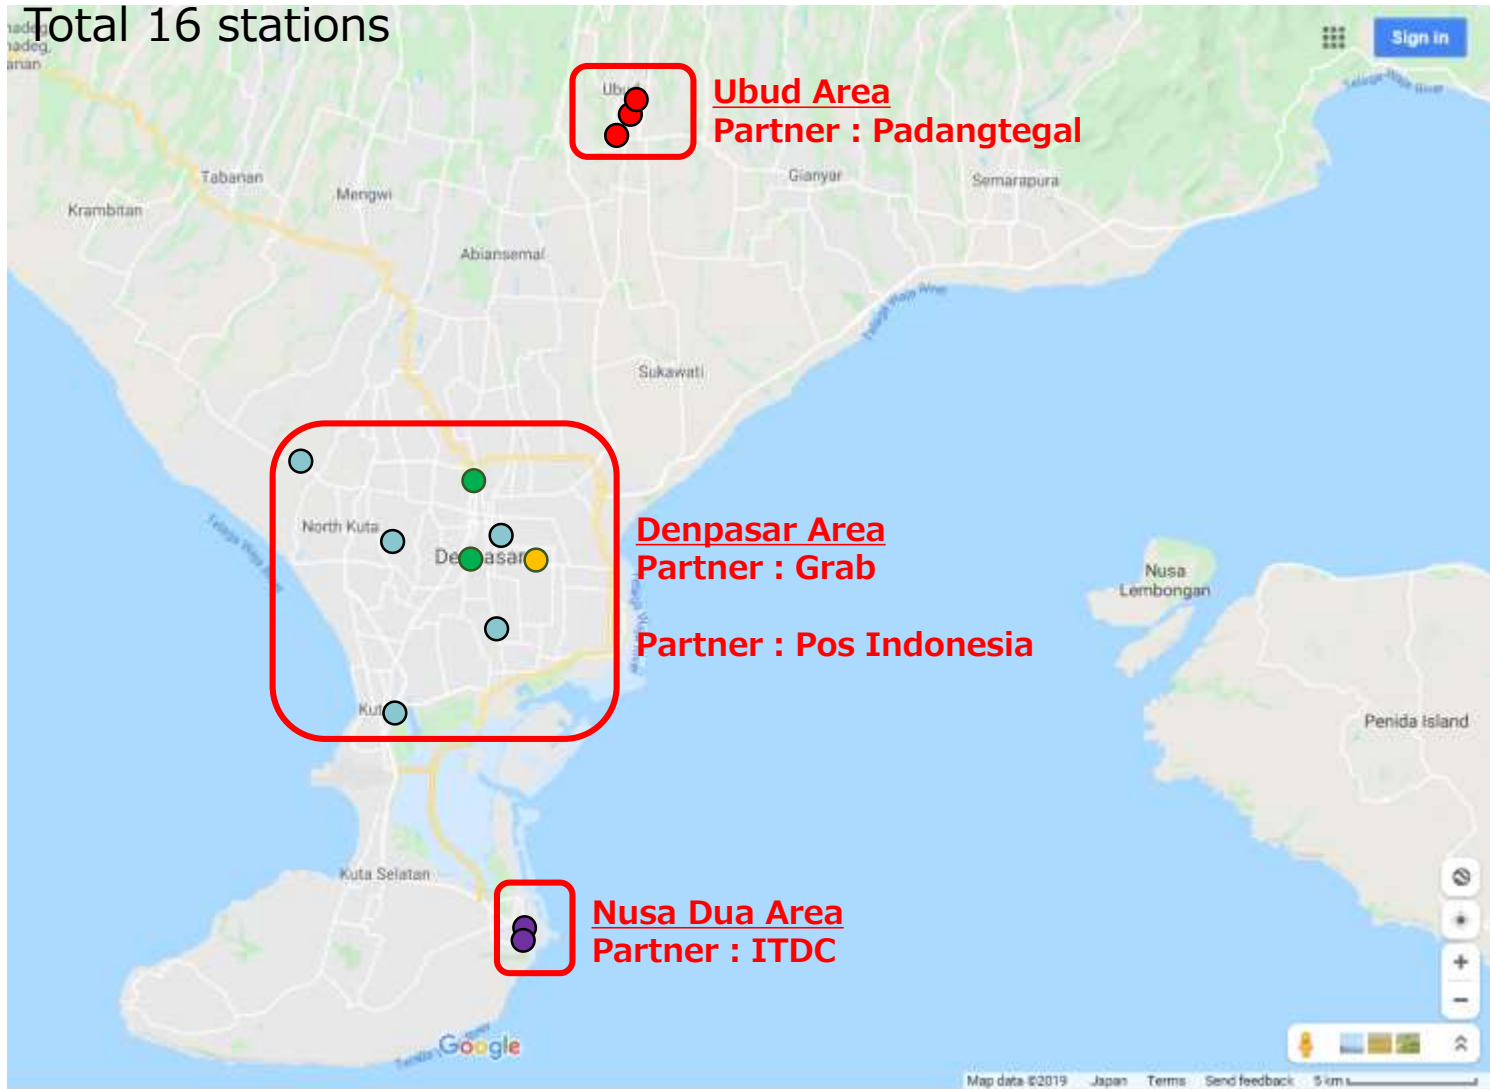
Total 16 stations

Sign in

Ubud Area
Partner : Padangtegal

Tabanan
Krambitan
Mengwi
Abiansemal
Gianyar
Semarapura
Sukawati

Denpasar Area
Partner : Grab

Partner : Pos Indonesia

North Kuta
Denpasar
Kuta

Nusa Lembongan
Penida Island

Kuta Selatan

Nusa Dua Area
Partner : ITDC

Google

Map data ©2019 Japan Terms Send feedback 5 km